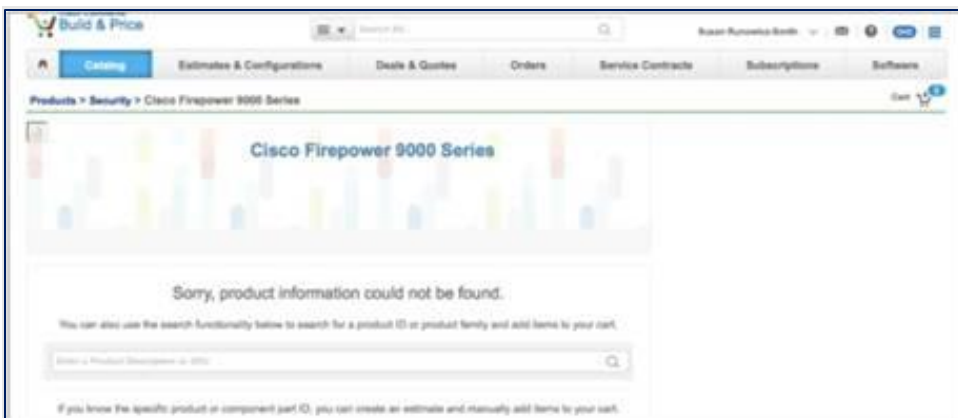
Build & Price

Search All

Susan Runowicz-Smith

Catalog | Estimates & Configurations | Deals & Quotes | Orders | Service Contracts | Subscriptions | Software

Products > Security > Cisco Firepower 9000 Series

Cart 0

Cisco Firepower 9000 Series

Sorry, product information could not be found.

You can also use the search functionality below to search for a product ID or product family and add items to your cart.

Enter a Product Description or SKU

If you know the specific product or component part ID, you can create an estimate and manually add items to your cart.